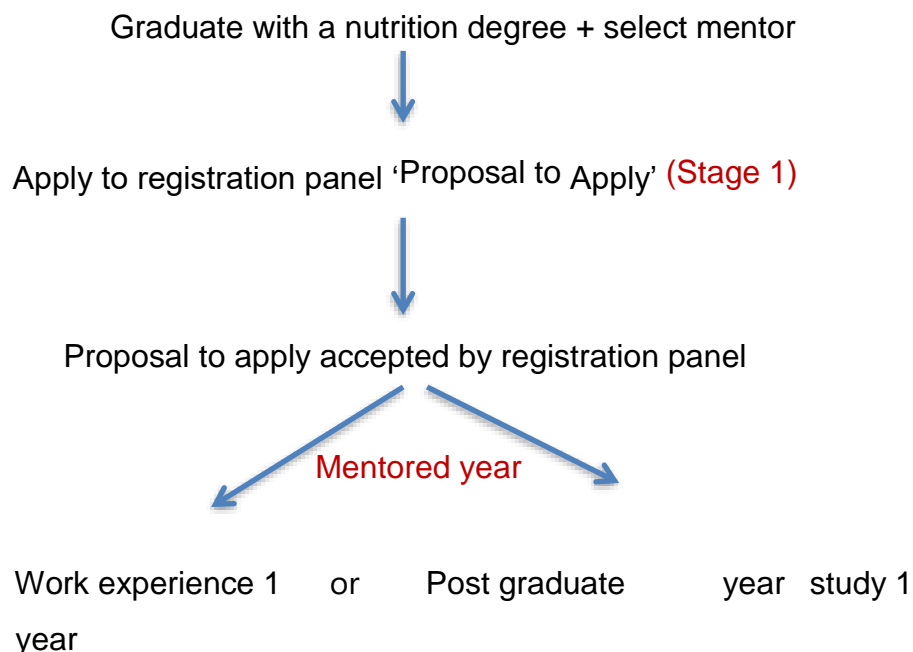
Graduate with a nutrition degree + select mentor

Apply to registration panel 'Proposal to Apply' (Stage 1)

Proposal to apply accepted by registration panel

Mentored year

Work experience 1 or Post graduate year study 1 year